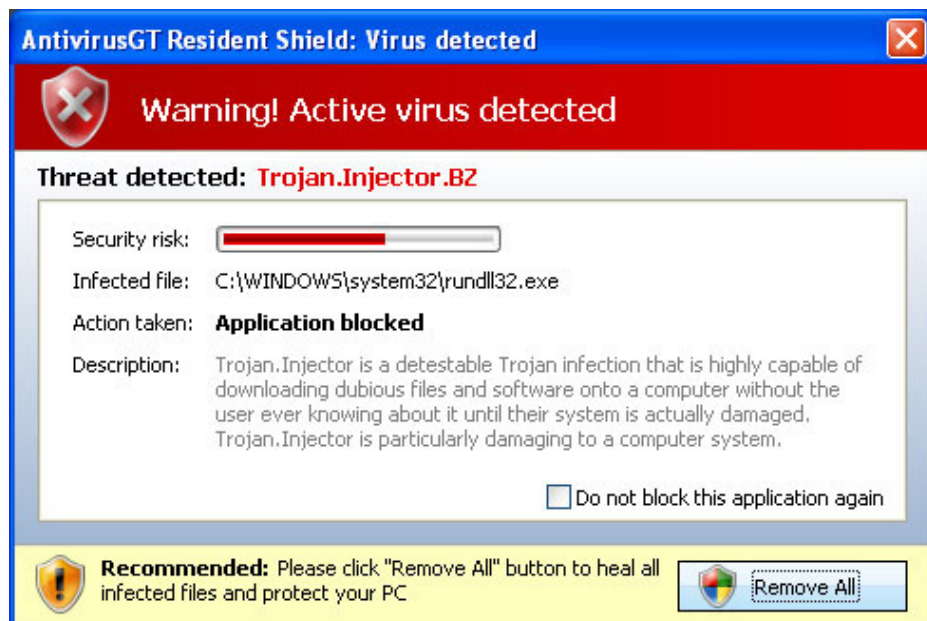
AntivirusGT Resident Shield: Virus detected

Warning! Active virus detected

Threat detected: Trojan.Injector.BZ

Security risk:

Infected file: C:\WINDOWS\system32\rundll32.exe

Action taken: Application blocked

Description: Trojan.Injector is a detestable Trojan infection that is highly capable of downloading dubious files and software onto a computer without the user ever knowing about it until their system is actually damaged. Trojan.Injector is particularly damaging to a computer system.

Do not block this application again

Recommended: Please click "Remove All" button to heal all infected files and protect your PC

Remove All